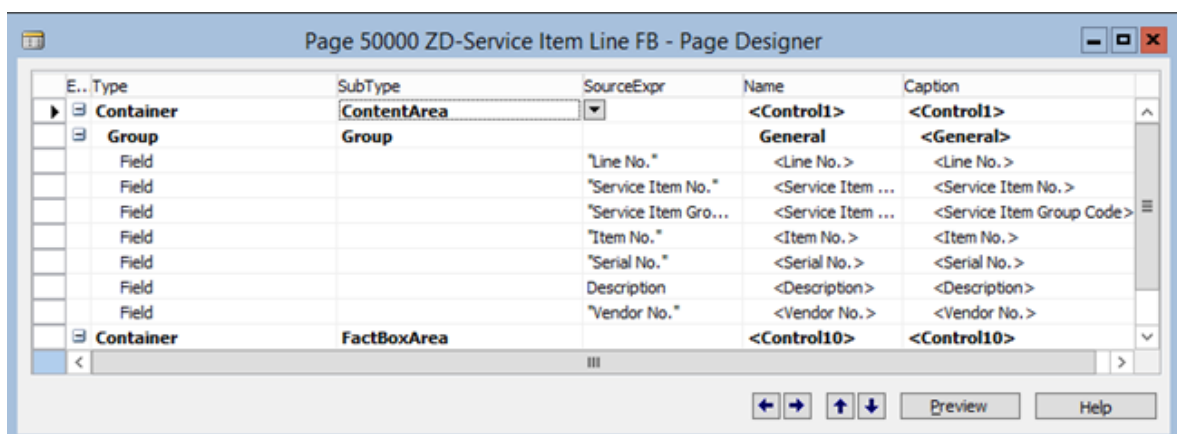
Page 50000 ZD-Service Item Line FB - Page Designer

| E.. | Type | SubType | SourceExpr | Name | Caption |
|---|---|---|---|---|---|
| ⊟ | Container | ContentArea | | <Control1> | <Control1> |
| ⊟ | Group | Group | | General | <General> |
| | Field | | "Line No." | <Line No.> | <Line No.> |
| | Field | | "Service Item No." | <Service Item ... | <Service Item No.> |
| | Field | | "Service Item Gro... | <Service Item ... | <Service Item Group Code> |
| | Field | | "Item No." | <Item No.> | <Item No.> |
| | Field | | "Serial No." | <Serial No.> | <Serial No.> |
| | Field | | Description | <Description> | <Description> |
| | Field | | "Vendor No." | <Vendor No.> | <Vendor No.> |
| ⊟ | Container | FactBoxArea | | <Control10> | <Control10> |

Preview Help